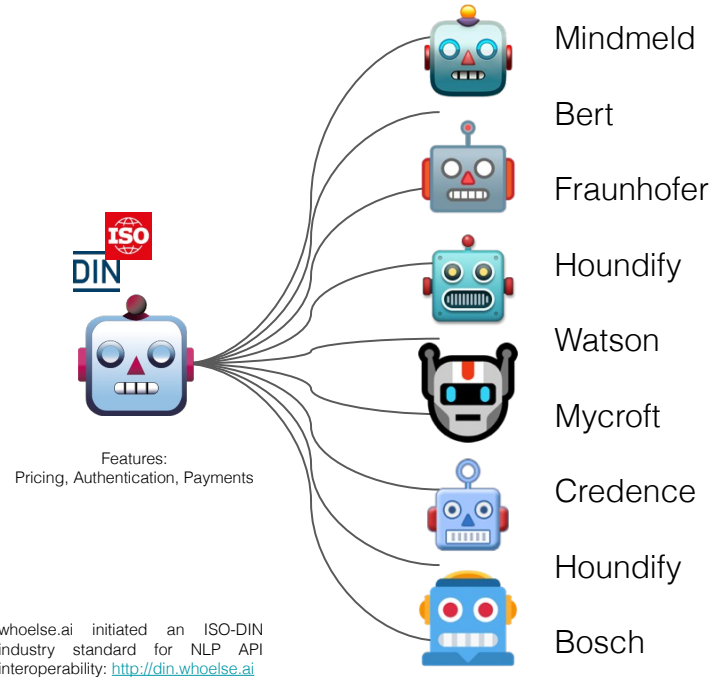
ISO

DIN

Features:
Pricing, Authentication, Payments

whoelse.ai initiated an ISO-DIN industry standard for NLP API interoperability: http://din.whoelse.ai

Mindmeld

Bert

Fraunhofer

Houndify

Watson

Mycroft

Credence

Houndify

Bosch